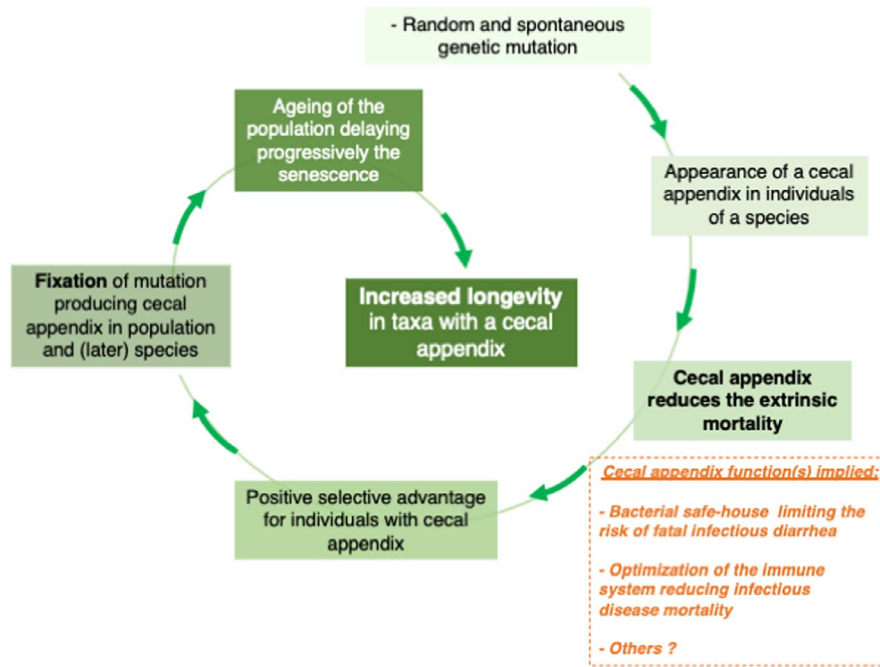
- Random and spontaneous genetic mutation

Appearance of a cecal appendix in individuals of a species

Cecal appendix reduces the extrinsic mortality

Cecal appendix function(s) implied:

- Bacterial safe-house limiting the risk of fatal infectious diarrhea

- Optimization of the immune system reducing infectious disease mortality

- Others ?

Positive selective advantage for individuals with cecal appendix

Fixation of mutation producing cecal appendix in population and (later) species

Ageing of the population delaying progressively the senescence

Increased longevity in taxa with a cecal appendix